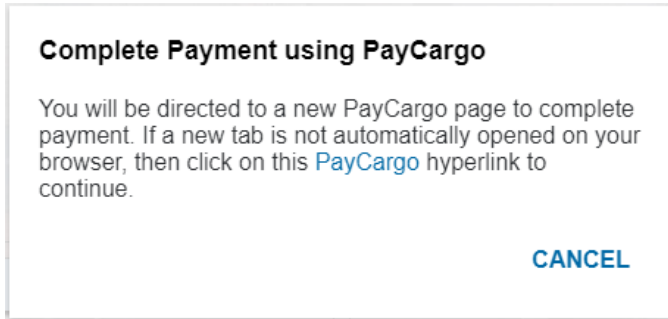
Complete Payment using PayCargo

You will be directed to a new PayCargo page to complete payment. If a new tab is not automatically opened on your browser, then click on this PayCargo hyperlink to continue.

CANCEL